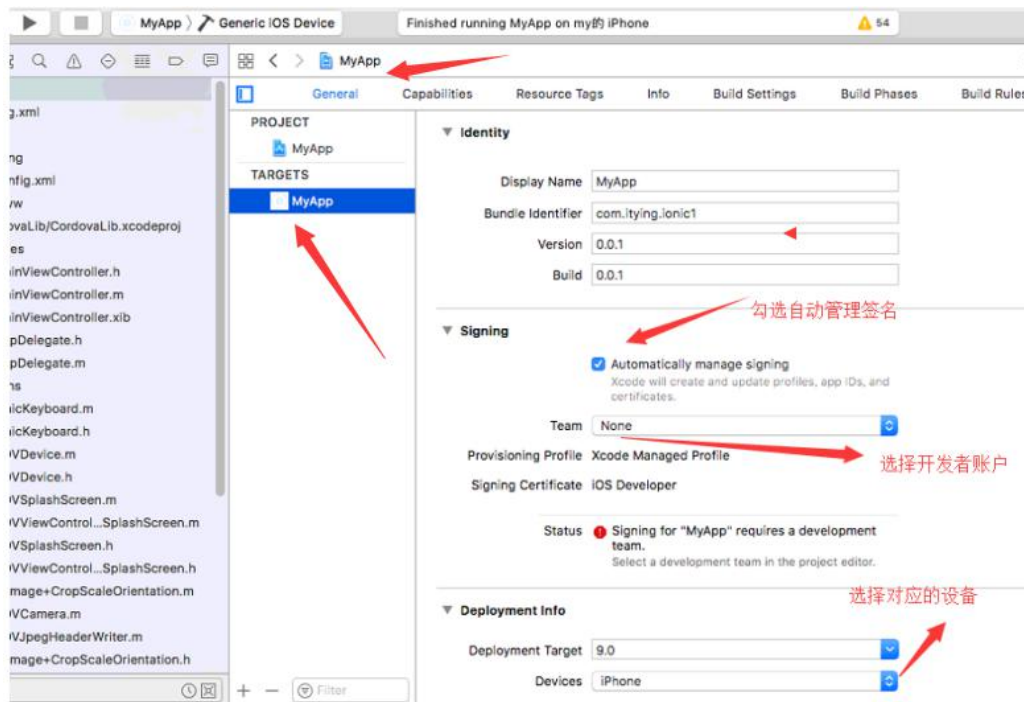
MyApp 〉 Generic iOS Device
Finished running MyApp on my的 iPhone
54

MyApp

General Capabilities Resource Tags Info Build Settings Build Phases Build Rules

PROJECT
MyApp
TARGETS
MyApp

g.xml
ng
nfig.xml
vw
ovaLib/CordovaLib.xcodeproj
es
inViewController.h
inViewController.m
inViewController.xib
pDelegate.h
pDelegate.m
ns
icKeyboard.m
icKeyboard.h
VDevice.m
VDevice.h
VSplashScreen.m
VViewControl...SplashScreen.m
VSplashScreen.h
VViewControl...SplashScreen.h
mage+CropScaleOrientation.m
VCamera.m
VJpegHeaderWriter.m
mage+CropScaleOrientation.h

Identity
Display Name MyApp
Bundle Identifier com.itying.ionic1
Version 0.0.1
Build 0.0.1

Signing
勾选自动管理签名
Automatically manage signing
Xcode will create and update profiles, app IDs, and certificates.
Team None
选择开发者账户
Provisioning Profile Xcode Managed Profile
Signing Certificate iOS Developer
Status Signing for "MyApp" requires a development team.
Select a development team in the project editor.

Deployment Info
选择对应的设备
Deployment Target 9.0
Devices iPhone

+ − Filter